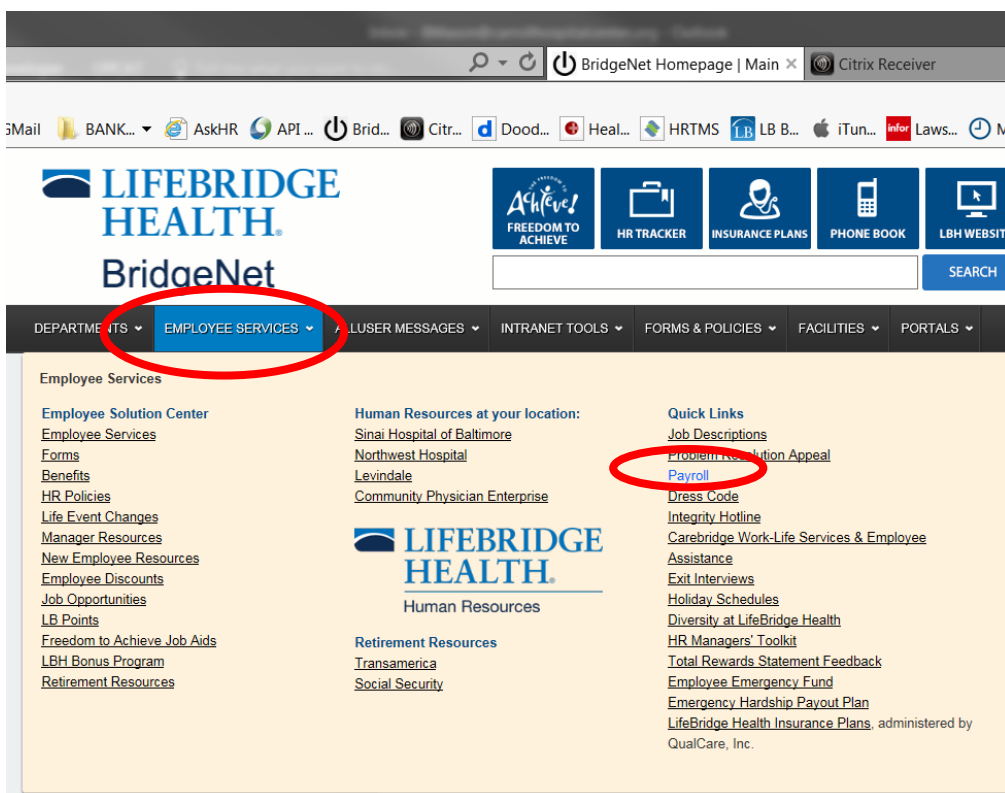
BridgeNet Homepage | Main ×
Citrix Receiver

Mail BANK... AskHR API ... Brid... Citr... Dood... Heal... HRTMS LB B... iTun... Laws... M

LIFEBRIDGE HEALTH.
BridgeNet

Achieve! FREEDOM TO ACHIEVE
HR TRACKER
INSURANCE PLANS
PHONE BOOK
LBH WEBSIT

SEARCH

DEPARTMENTS
EMPLOYEE SERVICES
ALLUSER MESSAGES
INTRANET TOOLS
FORMS & POLICIES
FACILITIES
PORTALS

Employee Services

Employee Solution Center
Employee Services
Forms
Benefits
HR Policies
Life Event Changes
Manager Resources
New Employee Resources
Employee Discounts
Job Opportunities
LB Points
Freedom to Achieve Job Aids
LBH Bonus Program
Retirement Resources

Human Resources at your location:
Sinai Hospital of Baltimore
Northwest Hospital
Levindale
Community Physician Enterprise

LIFEBRIDGE HEALTH.
Human Resources

Retirement Resources
Transamerica
Social Security

Quick Links
Job Descriptions
Problem Resolution Appeal
Payroll
Dress Code
Integrity Hotline
Carebridge Work-Life Services & Employee Assistance
Exit Interviews
Holiday Schedules
Diversity at LifeBridge Health
HR Managers' Toolkit
Total Rewards Statement Feedback
Employee Emergency Fund
Emergency Hardship Payout Plan
LifeBridge Health Insurance Plans, administered by QualCare, Inc.